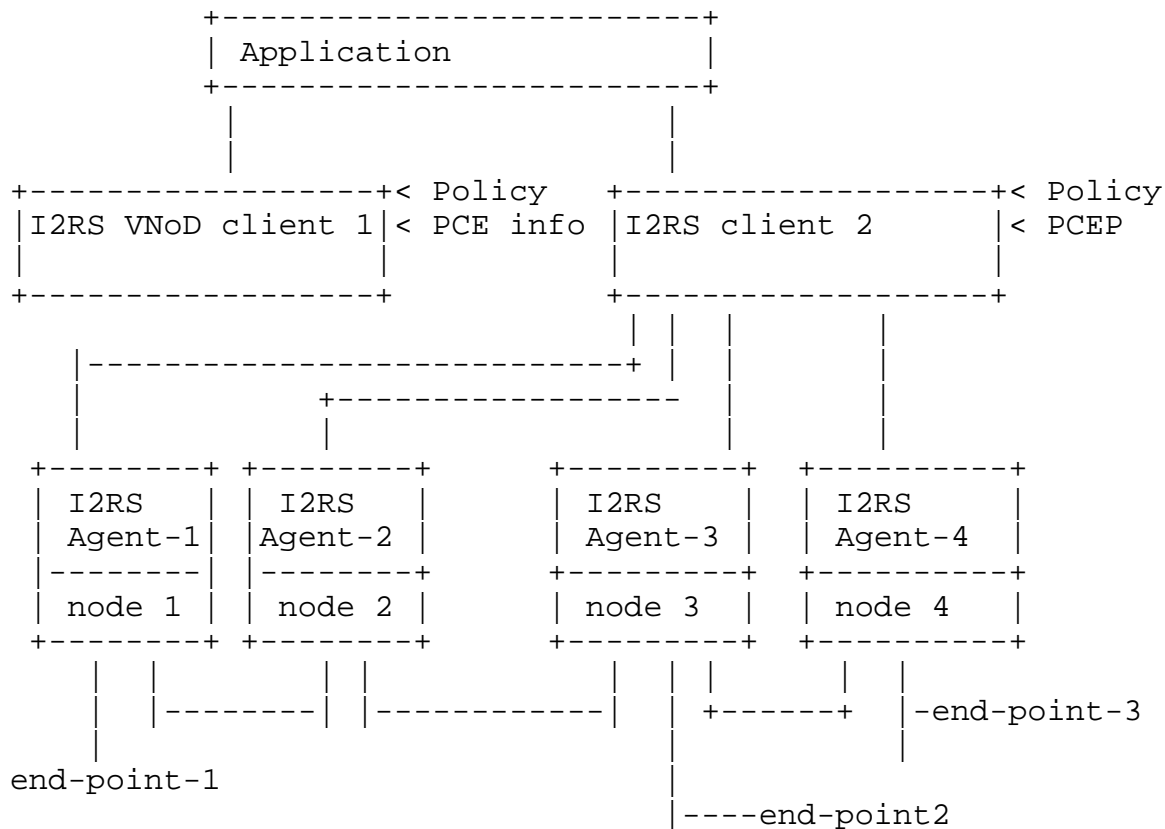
Application

< Policy
I2RS VNoD client 1 < PCE info

I2RS client 2 < Policy
< PCEP

I2RS
Agent-1
node 1

I2RS
Agent-2
node 2

I2RS
Agent-3
node 3

I2RS
Agent-4
node 4

-end-point-3

end-point-1

----end-point2